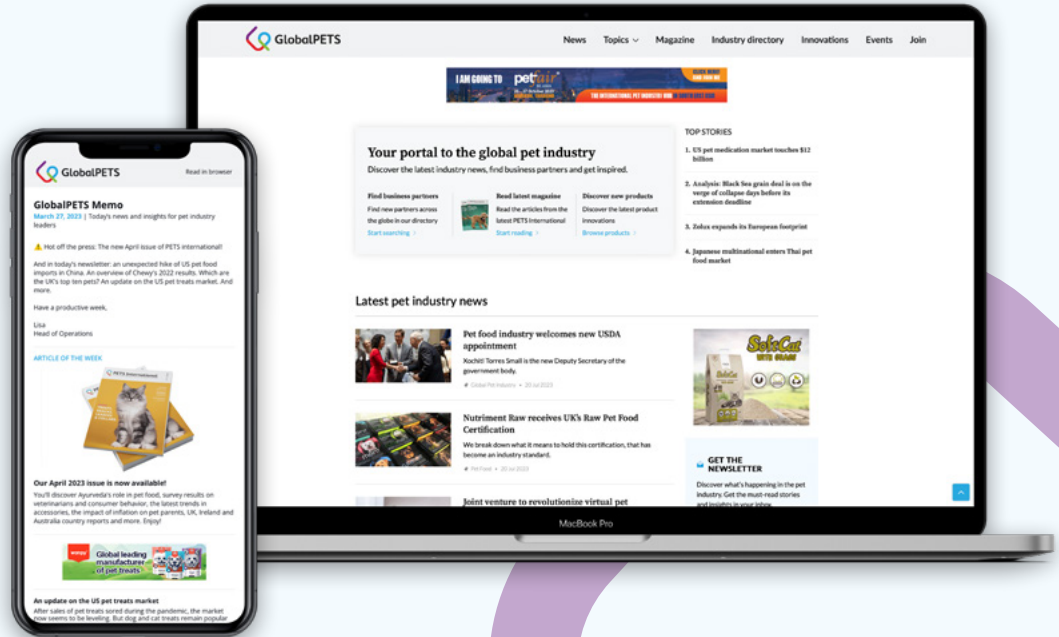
GlobalPETS

News Topics Magazine Industry directory Innovations Events Join

I AM GOING TO petfair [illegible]

Your portal to the global pet industry
Discover the latest industry news, find business partners and get inspired.

Find business partners
Find new partners across the globe in our directory
Start searching

Read latest magazine
Read the articles from the latest PETS International
Start reading

Discover new products
Discover the latest product innovations
Browse products

TOP STORIES
1. US pet medication market touches $12 billion
2. Analysis: Black Sea grain deal is on the verge of collapse days before its extension deadline
3. Zolux expands its European footprint
4. Japanese multinational enters Thai pet food market

Latest pet industry news

Pet food industry welcomes new USDA appointment
Xochitl Torres Small is the new Deputy Secretary of the government body.
Global Pet Industry • 20 Jul 2023

Nutriment Raw receives UK's Raw Pet Food Certification
We break down what it means to hold this certification, that has become an industry standard.
Pet Food • 20 Jul 2023

Joint venture to revolutionize virtual pet

SekCat

GET THE NEWSLETTER
Discover what's happening in the pet industry. Get the must-read stories and insights in your inbox.

MacBook Pro

GlobalPETS
Read in browser

GlobalPETS Memo
March 27, 2023 | Today's news and insights for pet industry leaders

⚠ Hot off the press: The new April issue of PETS international!

And in today's newsletter: an unexpected hike of US pet food imports in China. An overview of Chewy's 2022 results. Which are the UK's top ten pets? An update on the US pet treats market. And more.

Have a productive week,

Lisa
Head of Operations

ARTICLE OF THE WEEK

PETS International

Our April 2023 issue is now available!
You'll discover Ayurveda's role in pet food, survey results on veterinarians and consumer behavior, the latest trends in accessories, the impact of inflation on pet parents, UK, Ireland and Australia country reports and more. Enjoy!

Global leading manufacturer of pet treats

An update on the US pet treats market
After sales of pet treats sored during the pandemic, the market now seems to be leveling. But dog and cat treats remain popular